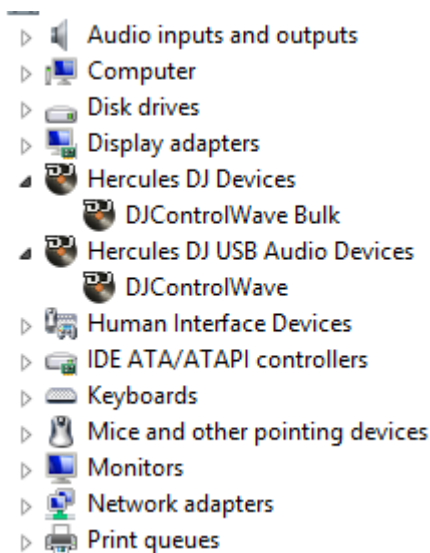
Audio inputs and outputs
Computer
Disk drives
Display adapters
Hercules DJ Devices
DJControlWave Bulk
Hercules DJ USB Audio Devices
DJControlWave
Human Interface Devices
IDE ATA/ATAPI controllers
Keyboards
Mice and other pointing devices
Monitors
Network adapters
Print queues